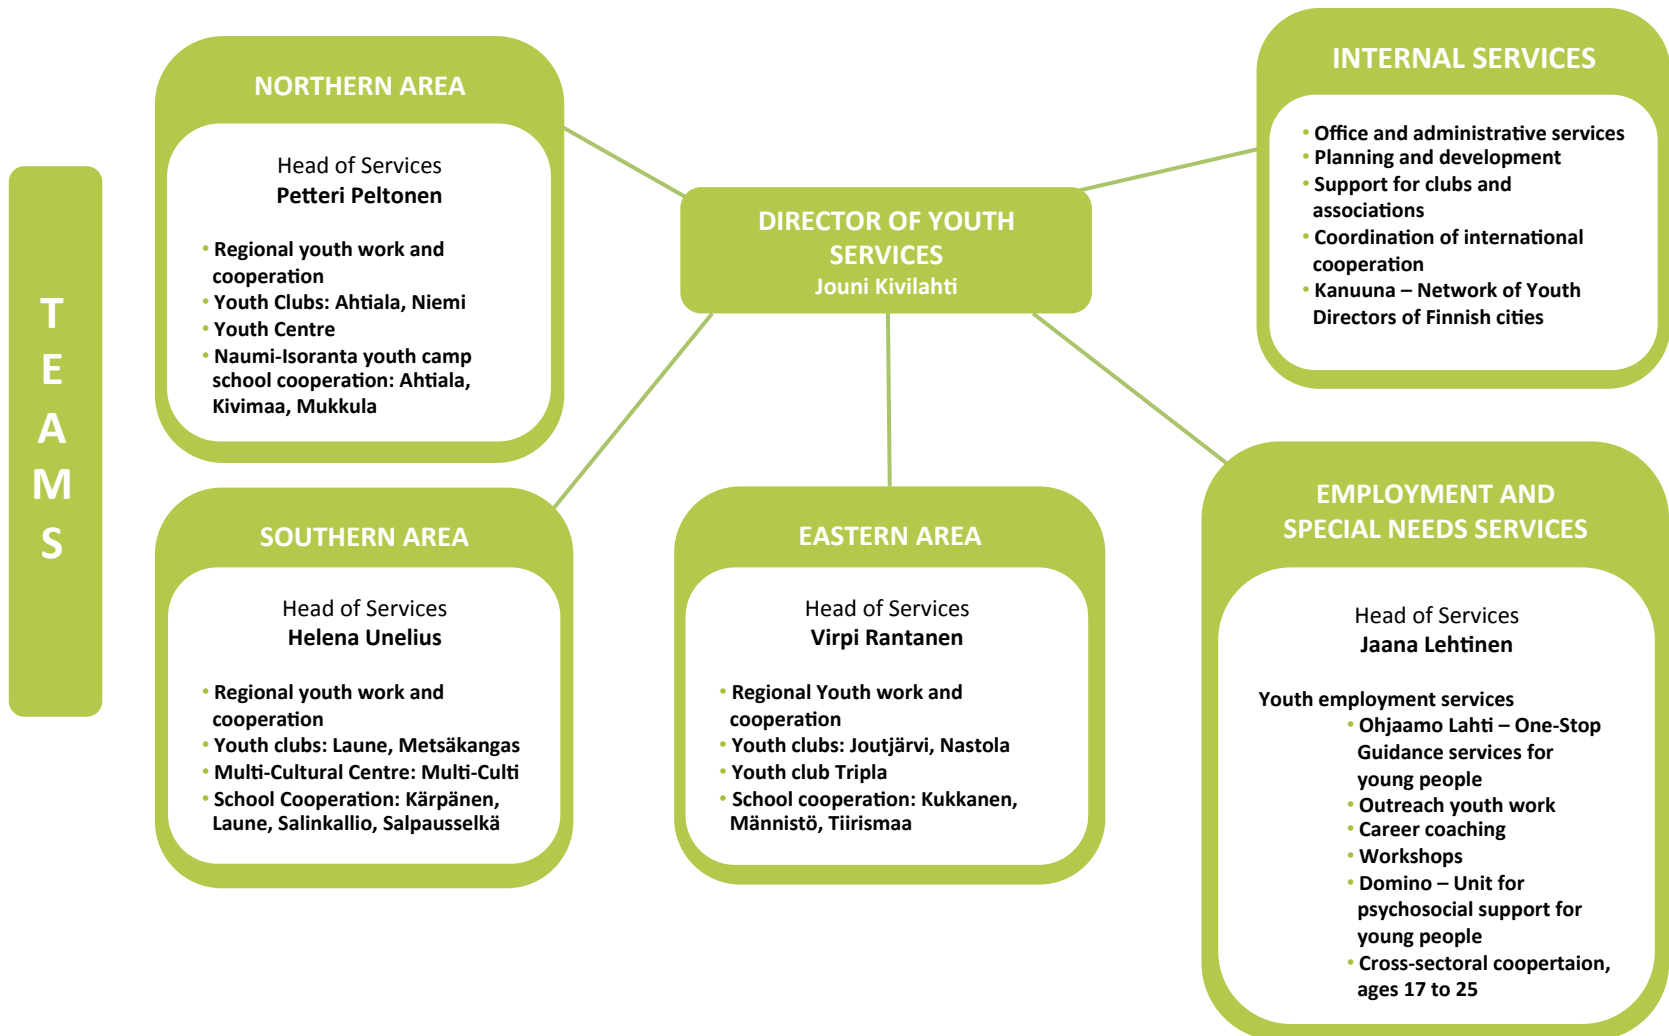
TEAMS

NORTHERN AREA

Head of Services
Petteri Peltonen

• Regional youth work and cooperation
• Youth Clubs: Ahtiala, Niemi
• Youth Centre
• Naumi-Isoranta youth camp school cooperation: Ahtiala, Kivimaa, Mukkula

DIRECTOR OF YOUTH SERVICES
Jouni Kivilahti

INTERNAL SERVICES

• Office and administrative services
• Planning and development
• Support for clubs and associations
• Coordination of international cooperation
• Kanuuna – Network of Youth Directors of Finnish cities

SOUTHERN AREA

Head of Services
Helena Unelius

• Regional youth work and cooperation
• Youth clubs: Laune, Metsäkangas
• Multi-Cultural Centre: Multi-Culti
• School Cooperation: Kärpänen, Laune, Salinkallio, Salpausselkä

EASTERN AREA

Head of Services
Virpi Rantanen

• Regional Youth work and cooperation
• Youth clubs: Joutjärvi, Nastola
• Youth club Tripla
• School cooperation: Kukkanen, Männistö, Tiirismaa

EMPLOYMENT AND SPECIAL NEEDS SERVICES

Head of Services
Jaana Lehtinen

Youth employment services
• Ohjaamo Lahti – One-Stop Guidance services for young people
• Outreach youth work
• Career coaching
• Workshops
• Domino – Unit for psychosocial support for young people
• Cross-sectoral coopertaion, ages 17 to 25